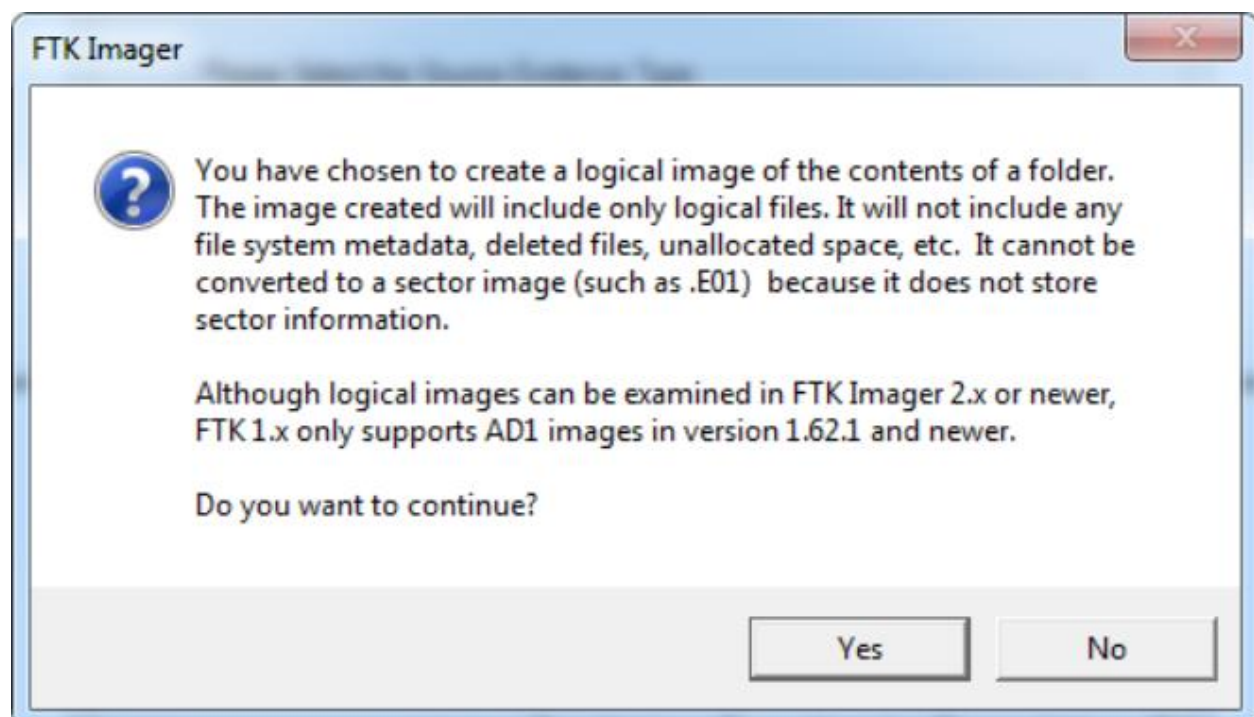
FTK Imager

You have chosen to create a logical image of the contents of a folder. The image created will include only logical files. It will not include any file system metadata, deleted files, unallocated space, etc. It cannot be converted to a sector image (such as .E01) because it does not store sector information.

Although logical images can be examined in FTK Imager 2.x or newer, FTK 1.x only supports AD1 images in version 1.62.1 and newer.

Do you want to continue?

Yes

No